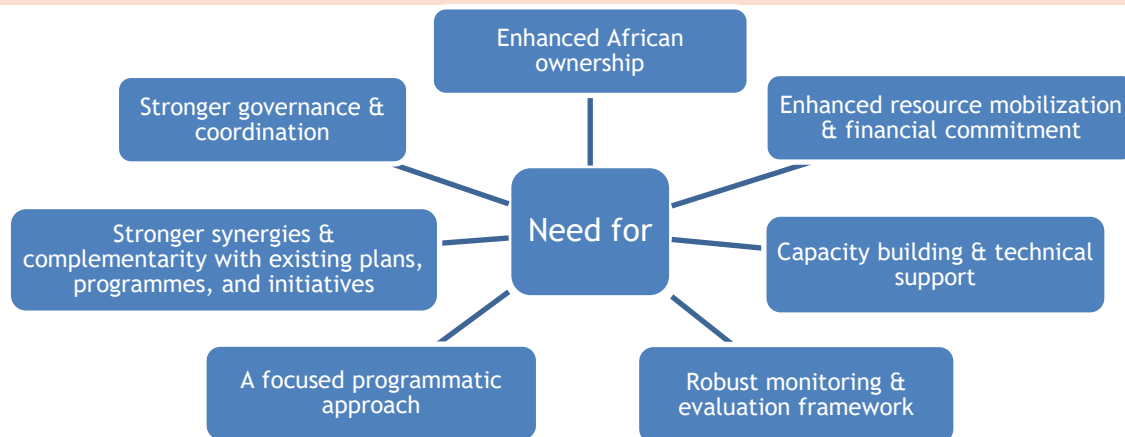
Need for

Enhanced African ownership

Enhanced resource mobilization & financial commitment

Capacity building & technical support

Robust monitoring & evaluation framework

A focused programmatic approach

Stronger synergies & complementarity with existing plans, programmes, and initiatives

Stronger governance & coordination